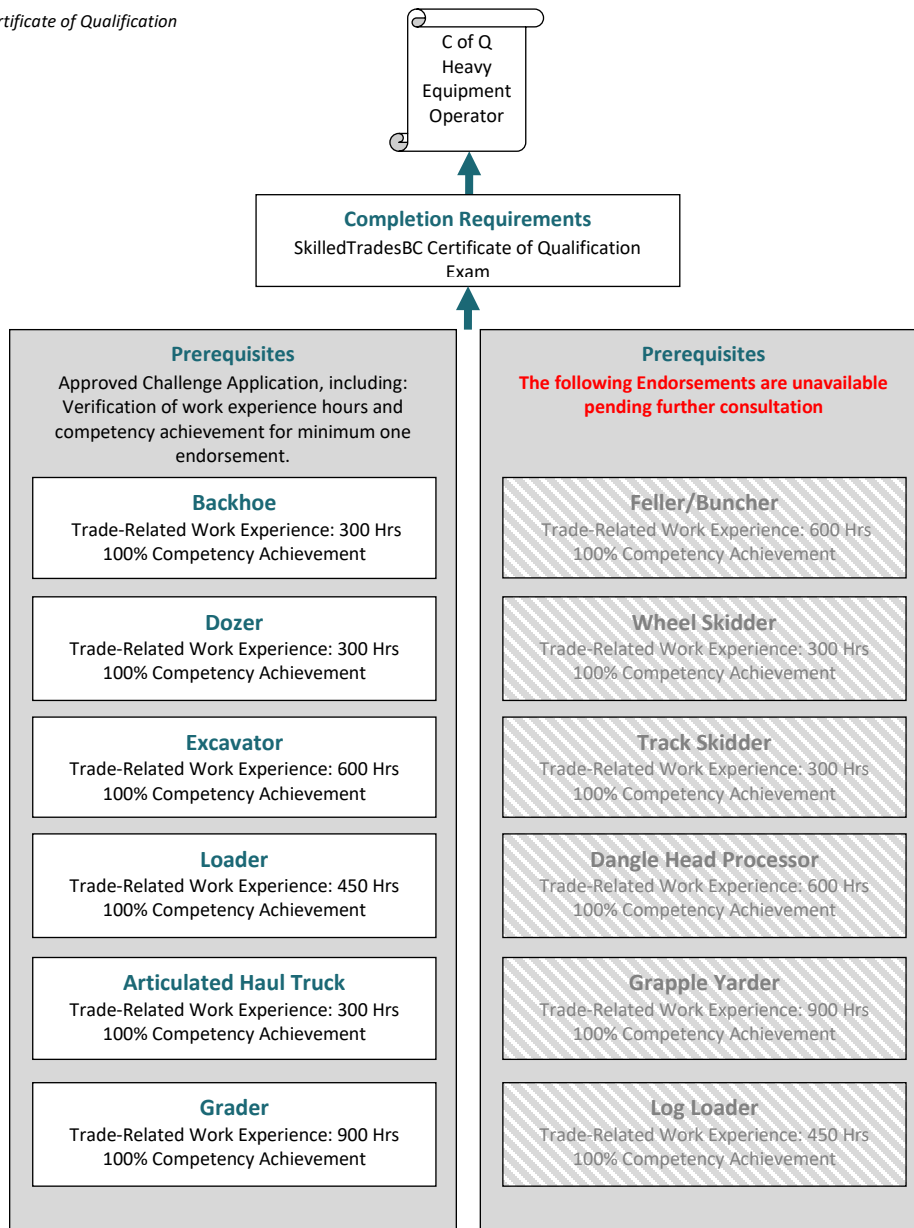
rtificate of Qualification

C of Q Heavy Equipment Operator

Completion Requirements
SkilledTradesBC Certificate of Qualification Exam

Prerequisites
Approved Challenge Application, including: Verification of work experience hours and competency achievement for minimum one endorsement.

Backhoe
Trade-Related Work Experience: 300 Hrs
100% Competency Achievement

Dozer
Trade-Related Work Experience: 300 Hrs
100% Competency Achievement

Excavator
Trade-Related Work Experience: 600 Hrs
100% Competency Achievement

Loader
Trade-Related Work Experience: 450 Hrs
100% Competency Achievement

Articulated Haul Truck
Trade-Related Work Experience: 300 Hrs
100% Competency Achievement

Grader
Trade-Related Work Experience: 900 Hrs
100% Competency Achievement

Prerequisites
The following Endorsements are unavailable pending further consultation

Feller/Buncher
Trade-Related Work Experience: 600 Hrs
100% Competency Achievement

Wheel Skidder
Trade-Related Work Experience: 300 Hrs
100% Competency Achievement

Track Skidder
Trade-Related Work Experience: 300 Hrs
100% Competency Achievement

Dangle Head Processor
Trade-Related Work Experience: 600 Hrs
100% Competency Achievement

Grapple Yarder
Trade-Related Work Experience: 900 Hrs
100% Competency Achievement

Log Loader
Trade-Related Work Experience: 450 Hrs
100% Competency Achievement